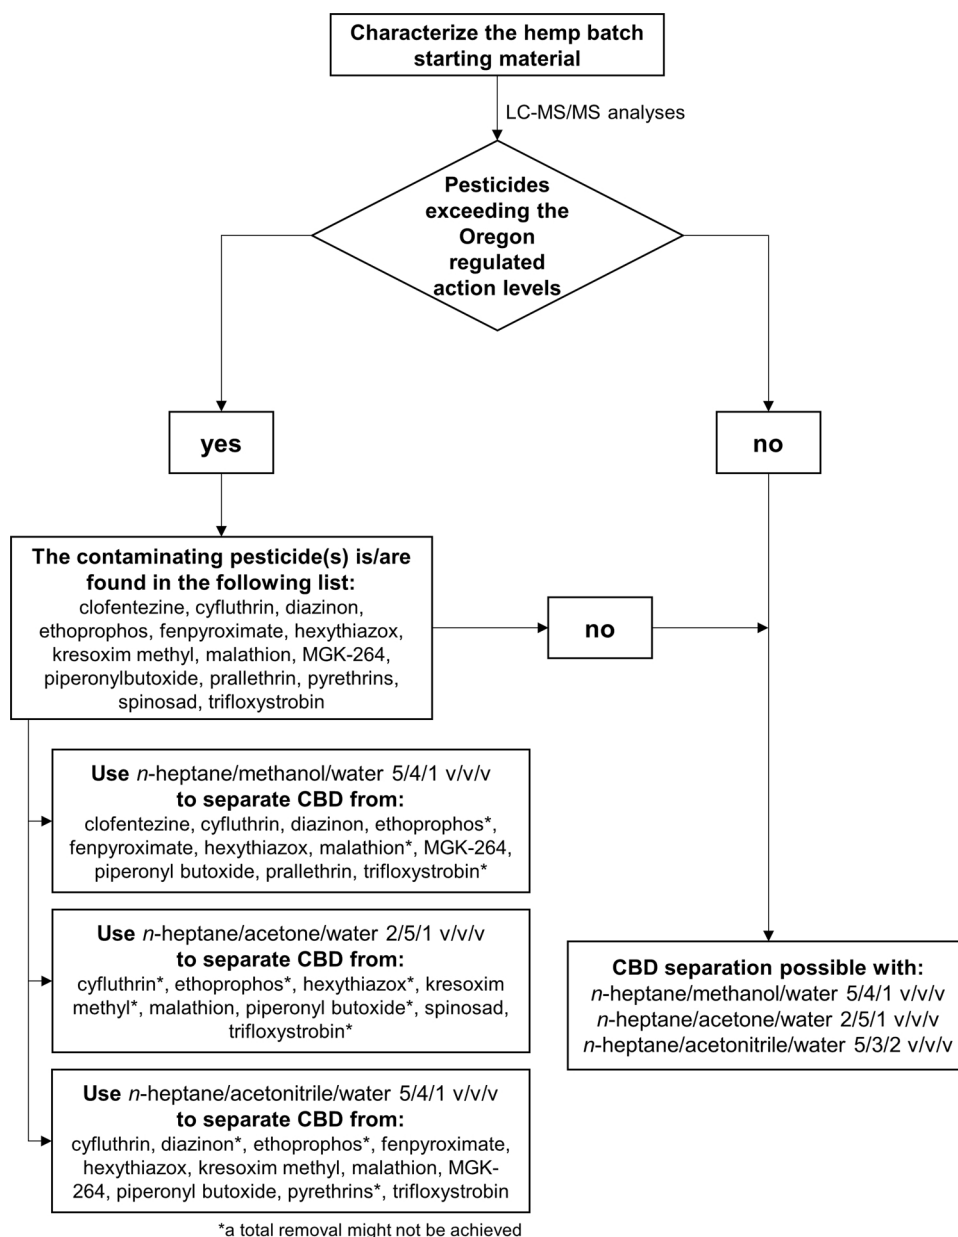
Characterize the hemp batch starting material

LC-MS/MS analyses

Pesticides exceeding the Oregon regulated action levels

yes

no

The contaminating pesticide(s) is/are found in the following list:
clofentezine, cyfluthrin, diazinon, ethoprophos, fenpyroximate, hexythiazox, kresoxim methyl, malathion, MGK-264, piperonylbutoxide, prallethrin, pyrethrins, spinosad, trifloxystrobin

no

Use n-heptane/methanol/water 5/4/1 v/v/v
to separate CBD from:
clofentezine, cyfluthrin, diazinon, ethoprophos*, fenpyroximate, hexythiazox, malathion*, MGK-264, piperonyl butoxide, prallethrin, trifloxystrobin*

Use n-heptane/acetone/water 2/5/1 v/v/v
to separate CBD from:
cyfluthrin*, ethoprophos*, hexythiazox*, kresoxim methyl*, malathion, piperonyl butoxide*, spinosad, trifloxystrobin*

Use n-heptane/acetonitrile/water 5/4/1 v/v/v
to separate CBD from:
cyfluthrin, diazinon*, ethoprophos*, fenpyroximate, hexythiazox, kresoxim methyl, malathion, MGK-264, piperonyl butoxide, pyrethrins*, trifloxystrobin

CBD separation possible with:
n-heptane/methanol/water 5/4/1 v/v/v
n-heptane/acetone/water 2/5/1 v/v/v
n-heptane/acetonitrile/water 5/3/2 v/v/v

*a total removal might not be achieved